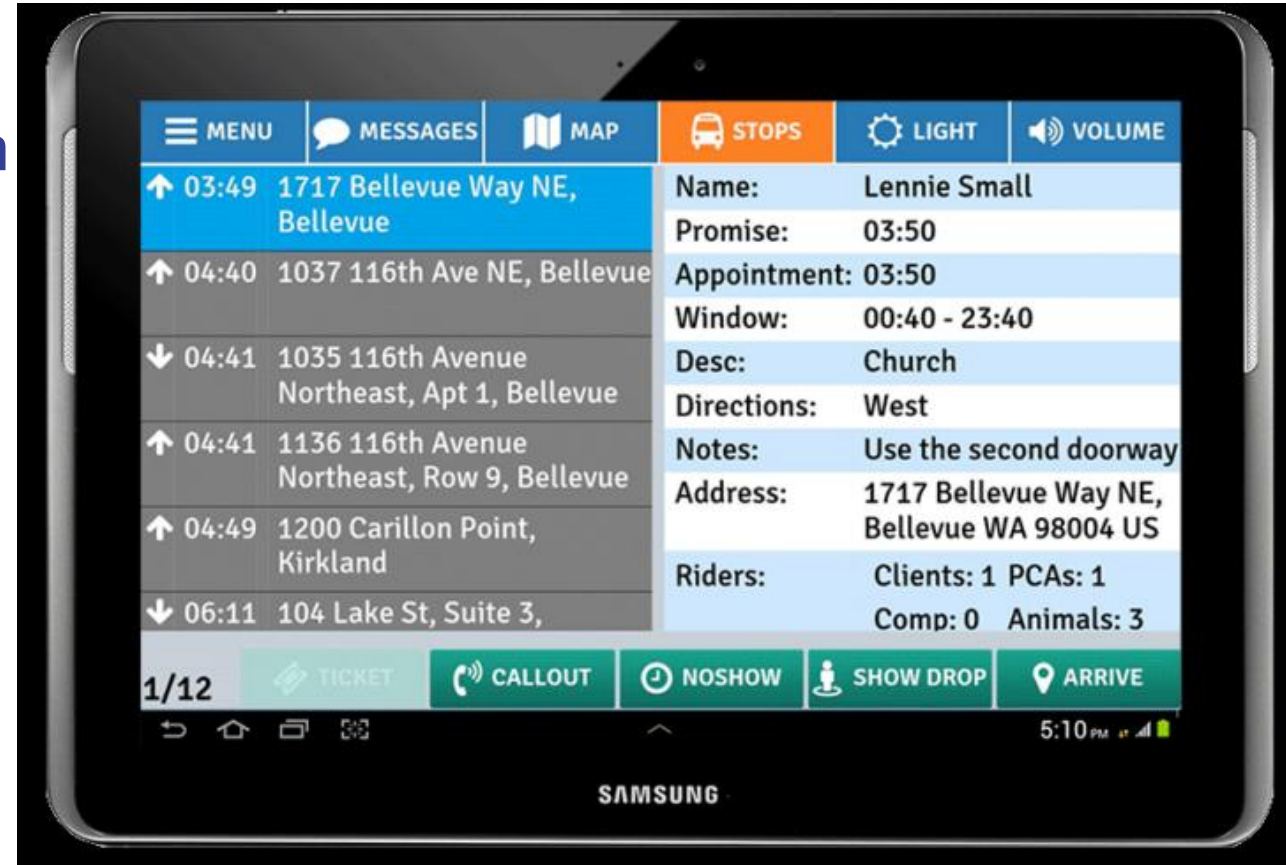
MENU MESSAGES MAP STOPS LIGHT VOLUME

↑ 03:49 1717 Bellevue Way NE, Bellevue
↑ 04:40 1037 116th Ave NE, Bellevue
↓ 04:41 1035 116th Avenue Northeast, Apt 1, Bellevue
↑ 04:41 1136 116th Avenue Northeast, Row 9, Bellevue
↑ 04:49 1200 Carillon Point, Kirkland
↓ 06:11 104 Lake St, Suite 3,

| | |
|---|---|
| Name: | Lennie Small |
| Promise: | 03:50 |
| Appointment: | 03:50 |
| Window: | 00:40 - 23:40 |
| Desc: | Church |
| Directions: | West |
| Notes: | Use the second doorway |
| Address: | 1717 Bellevue Way NE, Bellevue WA 98004 US |
| Riders: | Clients: 1 PCAs: 1 Comp: 0 Animals: 3 |

1/12 TICKET CALLOUT NOSHOW SHOW DROP ARRIVE

5:10 PM

SAMSUNG